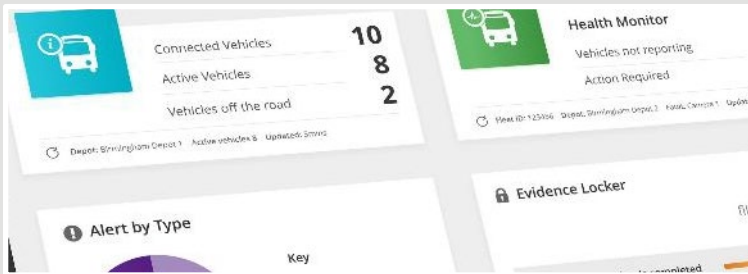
Connected Vehicles 10
Active Vehicles 8
Vehicles off the road 2

Depot: Birmingham Depot 1 Active vehicles 8 Updated: 5mins

Health Monitor
Vehicles not reporting
Action Required

Fleet ID: 123456 Depot: Birmingham Depot 1 Total Cameras 1 Upda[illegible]

Alert by Type
Key

Evidence Locker
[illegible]
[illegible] completed